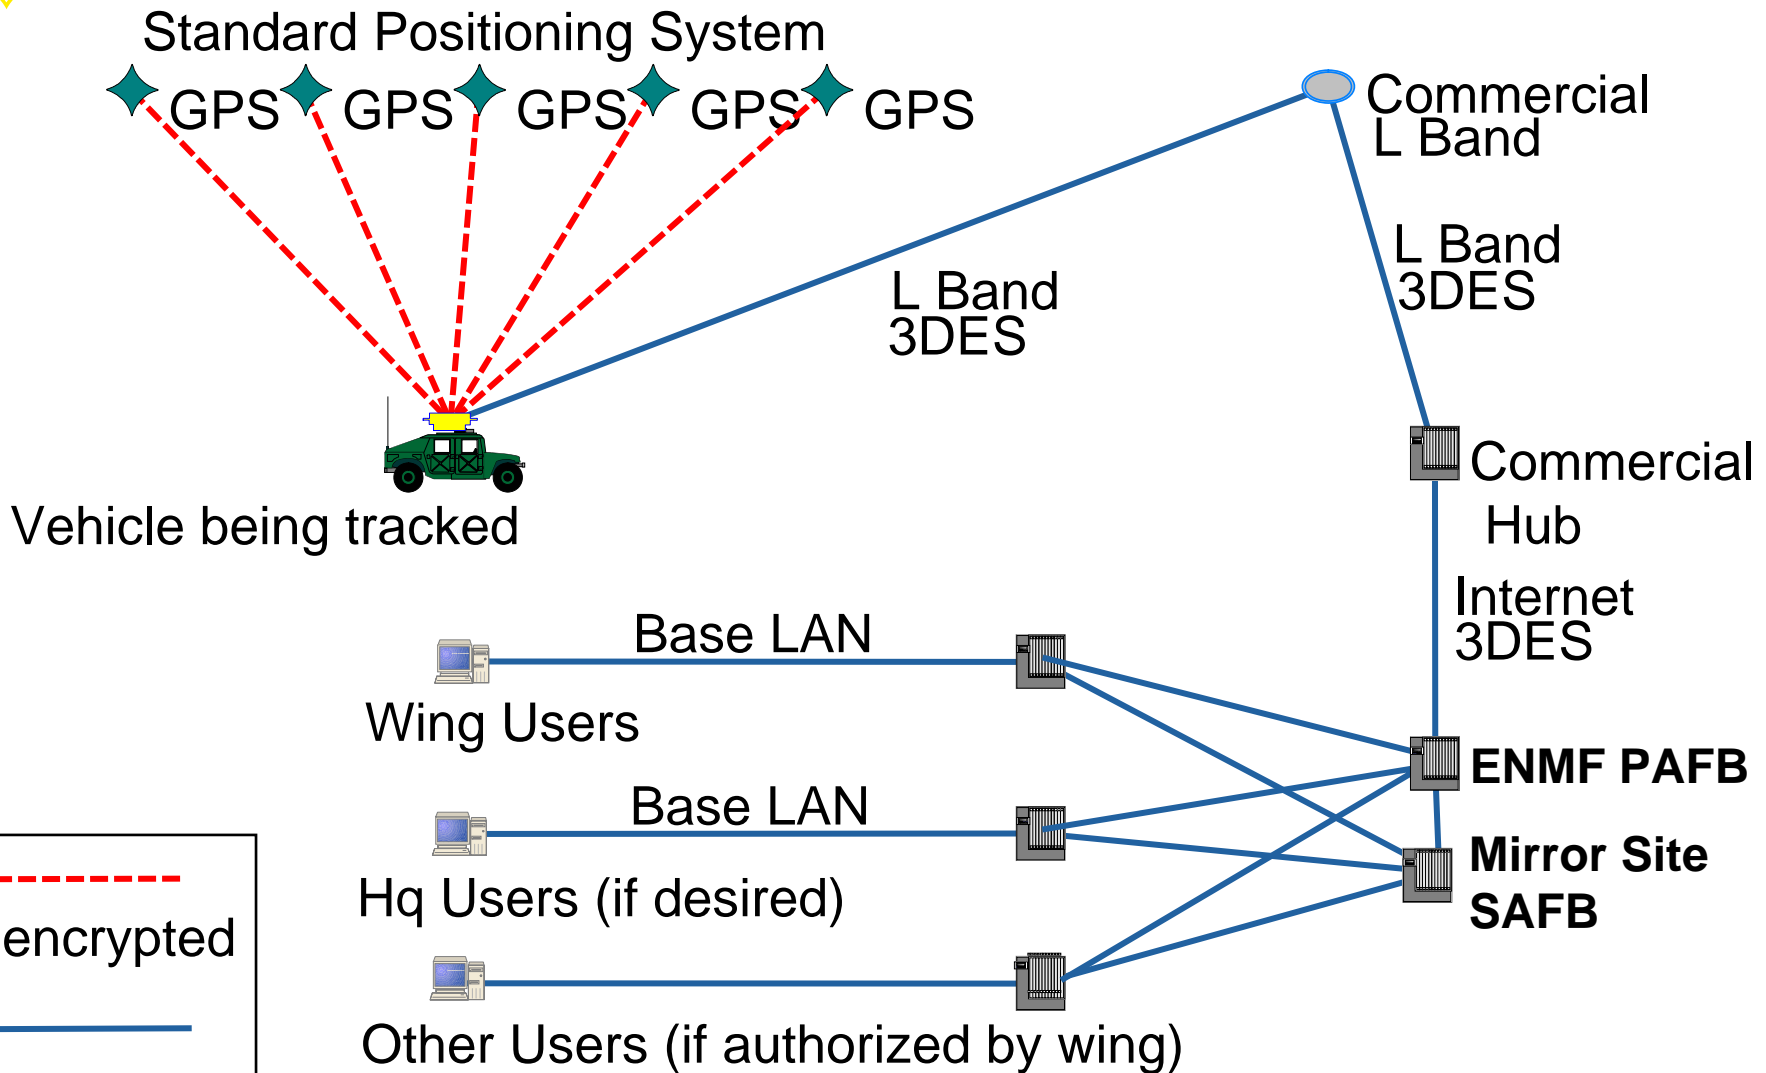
Standard Positioning System

GPS GPS GPS GPS GPS

Commercial L Band

L Band 3DES

L Band 3DES

Vehicle being tracked

Commercial Hub

Internet 3DES

Base LAN

Wing Users

ENMF PAFB

Base LAN

Mirror Site SAFB

Hq Users (if desired)

encrypted

Other Users (if authorized by wing)